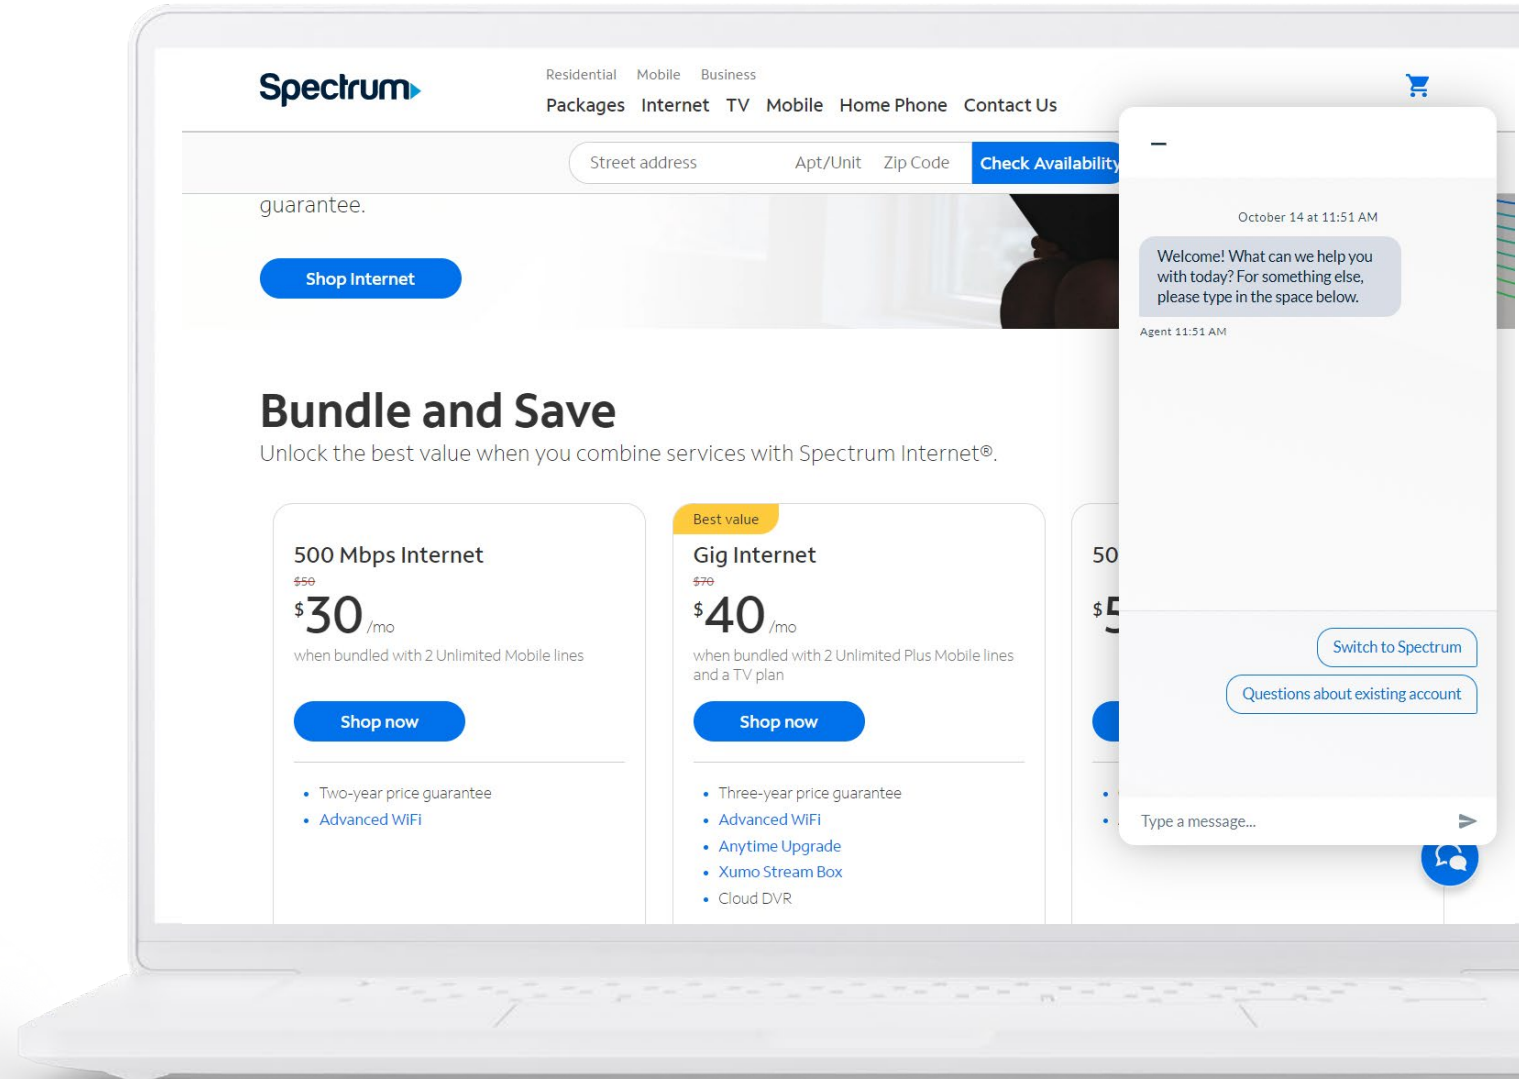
Spectrum

Residential Mobile Business

Packages Internet TV Mobile Home Phone Contact Us

Street address Apt/Unit Zip Code Check Availability

guarantee.

Shop Internet

Bundle and Save

Unlock the best value when you combine services with Spectrum Internet®.

500 Mbps Internet
$50
$30 /mo
when bundled with 2 Unlimited Mobile lines

Shop now

• Two-year price guarantee
• Advanced WiFi

Best value

Gig Internet
$70
$40 /mo
when bundled with 2 Unlimited Plus Mobile lines and a TV plan

Shop now

• Three-year price guarantee
• Advanced WiFi
• Anytime Upgrade
• Xumo Stream Box
• Cloud DVR

50

$5

–

October 14 at 11:51 AM

Welcome! What can we help you with today? For something else, please type in the space below.

Agent 11:51 AM

Switch to Spectrum

Questions about existing account

Type a message...